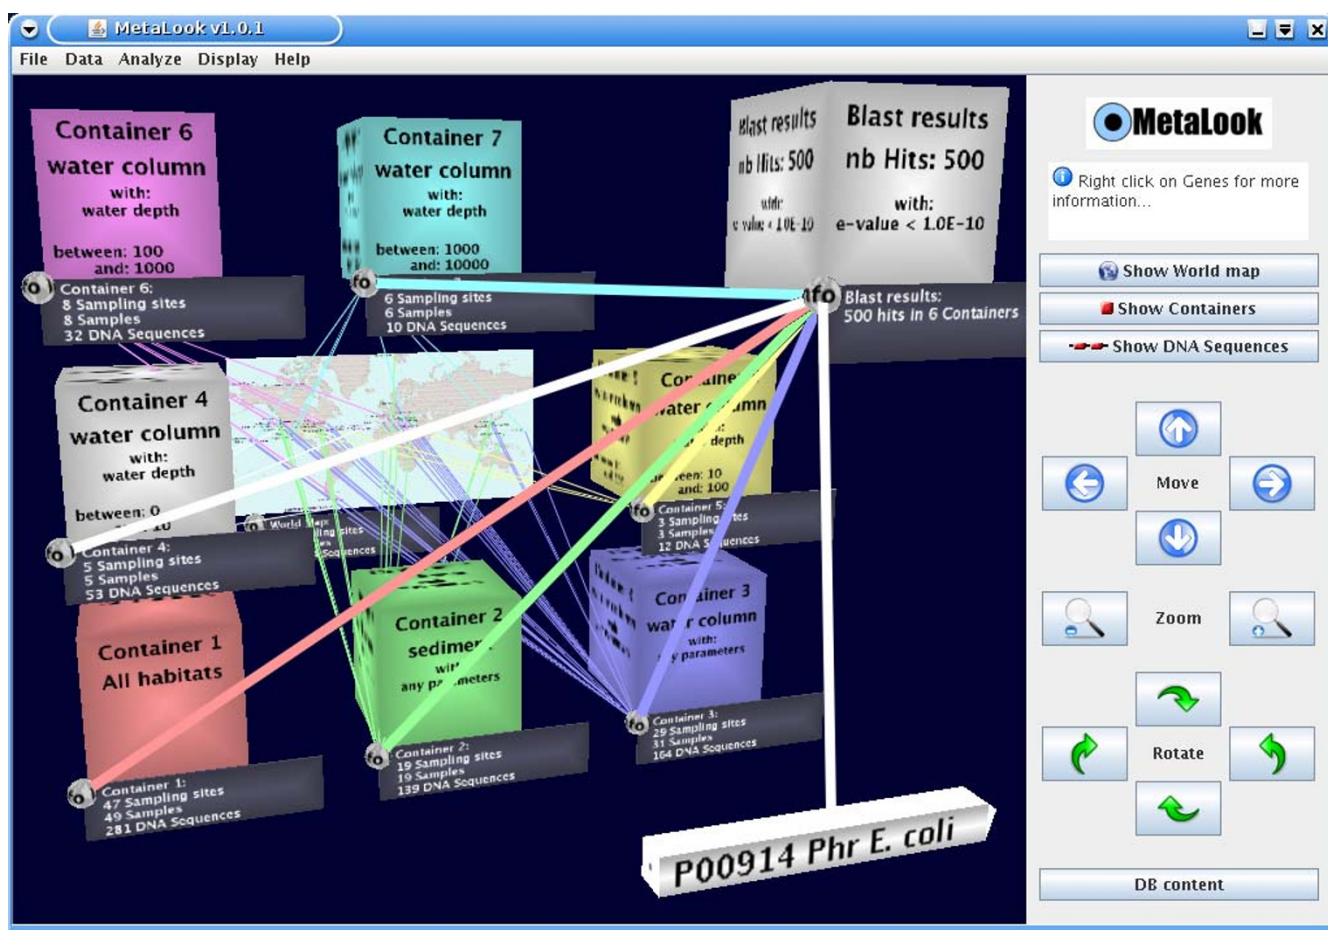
MetaLook v1.0.1

File Data Analyze Display Help

Container 6
water column
with:
water depth
between: 100
and: 1000

Container 6:
8 Sampling sites
8 Samples
32 DNA Sequences

Container 7
water column
with:
water depth
between: 1000
and: 10000

6 Sampling sites
6 Samples
10 DNA Sequences

Blast results
nb Hits: 500
with:
e-value < 1.0E-10

Blast results
nb Hits: 500
with:
e-value < 1.0E-10

Blast results:
500 hits in 6 Containers

Container 4
water column
with:
water depth
between: 0
and: 10

Container 4:
5 Sampling sites
5 Samples
53 DNA Sequences

World Map

Container 5
water column
with:
water depth
between: 10
and: 100

Container 5:
3 Sampling sites
3 Samples
12 DNA Sequences

Container 1
All habitats

Container 1:
47 Sampling sites
49 Samples
281 DNA Sequences

Container 2
sediment
with:
any parameters

Container 2:
19 Sampling sites
19 Samples
139 DNA Sequences

Container 3
water column
with:
any parameters

Container 3:
29 Sampling sites
31 Samples
164 DNA Sequences

P00914 Phr E. coli

MetaLook

Right click on Genes for more information...

Show World map
Show Containers
Show DNA Sequences

Move

Zoom

Rotate

DB content